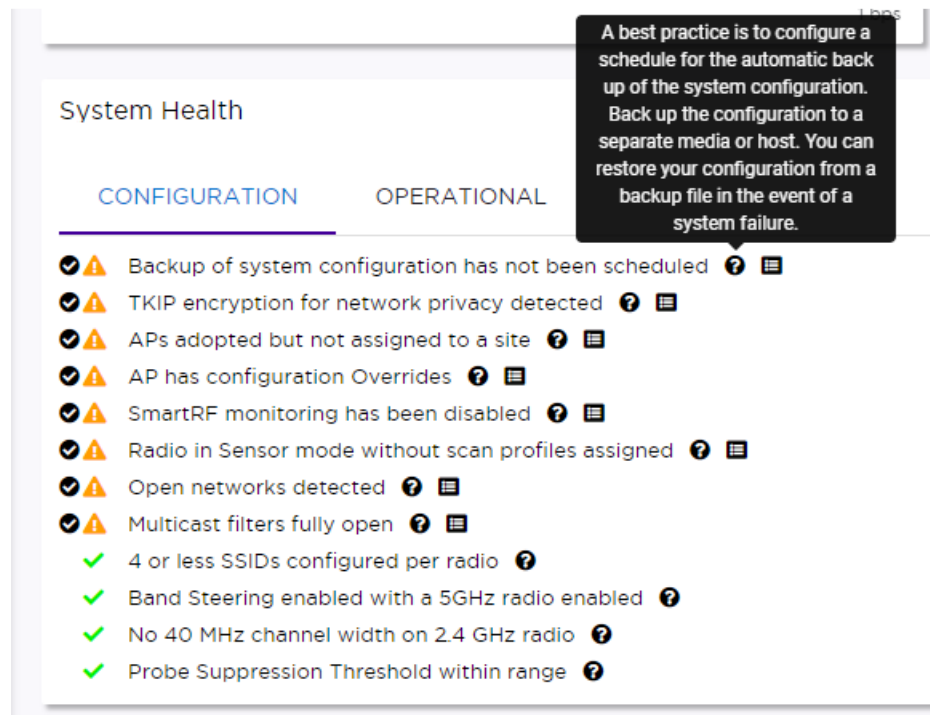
Lbps

System Health

A best practice is to configure a schedule for the automatic back up of the system configuration. Back up the configuration to a separate media or host. You can restore your configuration from a backup file in the event of a system failure.

CONFIGURATION OPERATIONAL

Backup of system configuration has not been scheduled

TKIP encryption for network privacy detected

APs adopted but not assigned to a site

AP has configuration Overrides

SmartRF monitoring has been disabled

Radio in Sensor mode without scan profiles assigned

Open networks detected

Multicast filters fully open

4 or less SSIDs configured per radio

Band Steering enabled with a 5GHz radio enabled

No 40 MHz channel width on 2.4 GHz radio

Probe Suppression Threshold within range